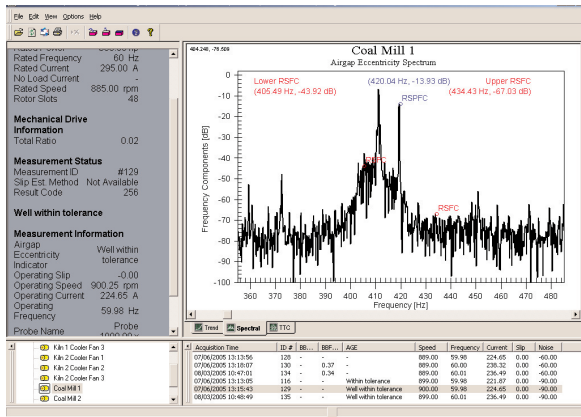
File Edit View Options Help

Rated Power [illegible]
Rated Frequency 60 Hz
Rated Current 295.00 A
No Load Current -
Rated Speed 885.00 rpm
Rotor Slots 48

Mechanical Drive Information
Total Ratio 0.02

Measurement Status
Measurement ID #129
Slip Est. Method Not Available
Result Code 256

Well within tolerance

Measurement Information
Airgap Eccentricity Indicator Well within tolerance
Operating Slip -0.00
Operating Speed 900.25 rpm
Operating Current 224.65 A
Operating Frequency 59.98 Hz
Probe Name Probe
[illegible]

484.248, -76.509

Coal Mill 1
Airgap Eccentricity Spectrum

Lower RSFC (405.49 Hz, -43.92 dB)
(420.04 Hz, -13.93 dB) RSPFC
Upper RSFC (434.43 Hz, -67.03 dB)
RSFC
RSFC

Frequency Components [dB]
0
-5
-10
-15
-20
-25
-30
-35
-40
-45
-50
-55
-60
-65
-70
-75
-80
-85
-90
-95
-100
360 370 380 390 400 410 420 430 440 450 460 470 480
Frequency [Hz]

Trend Spectral TTC

Kiln 2 Cooler Fan 1
Kiln 2 Cooler Fan 2
Kiln 2 Cooler Fan 3
Kiln 2 Cooler Fan 4
Coal Mill 1
Coal Mill 2

| Acquisition Time | ID # | BB... | BBF... | AGE | Speed | Frequency | Current | Slip | Noise |
|---|---|---|---|---|---|---|---|---|---|
| 07/06/2005 13:13:56 | 128 | - | - | - | 889.00 | 59.98 | 224.65 | 0.00 | -60.00 |
| 08/03/2005 10:48:30 | 130 | - | 0.37 | - | 889.00 | 60.00 | 238.32 | 0.00 | -60.00 |
| 08/03/2005 10:47:01 | 134 | - | 0.34 | - | 889.00 | 60.01 | 236.49 | 0.00 | -60.00 |
| 07/06/2005 13:13:05 | 116 | - | - | Within tolerance | 899.00 | 59.98 | 221.87 | 0.00 | -90.00 |
| 07/06/2005 13:15:43 | 129 | - | - | Well within tolerance | 900.00 | 59.98 | 224.65 | 0.00 | -90.00 |
| 08/03/2005 10:48:49 | 135 | - | - | Well within tolerance | 899.00 | 60.01 | 236.49 | 0.00 | -90.00 |